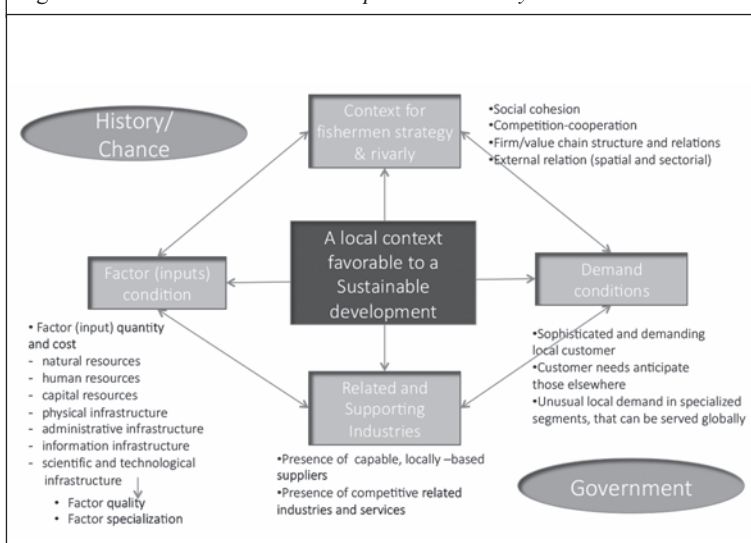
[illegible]

History/ Chance

Context for fishermen strategy & rivarly

•Social cohesion
•Competition-cooperation
•Firm/value chain structure and relations
•External relation (spatial and sectorial)

A local context favorable to a Sustainable development

Factor (inputs) condition

Demand conditions

• Factor (input) quantity and cost
- natural resources
- human resources
- capital resources
- physical infrastructure
- administrative infrastructure
- information infrastructure
- scientific and technological infrastructure
• Factor quality
• Factor specialization

Related and Supporting Industries

•Sophisticated and demanding local customer
•Customer needs anticipate those elsewhere
•Unusual local demand in specialized segments, that can be served globally

•Presence of capable, locally –based suppliers
•Presence of competitive related industries and services

Government